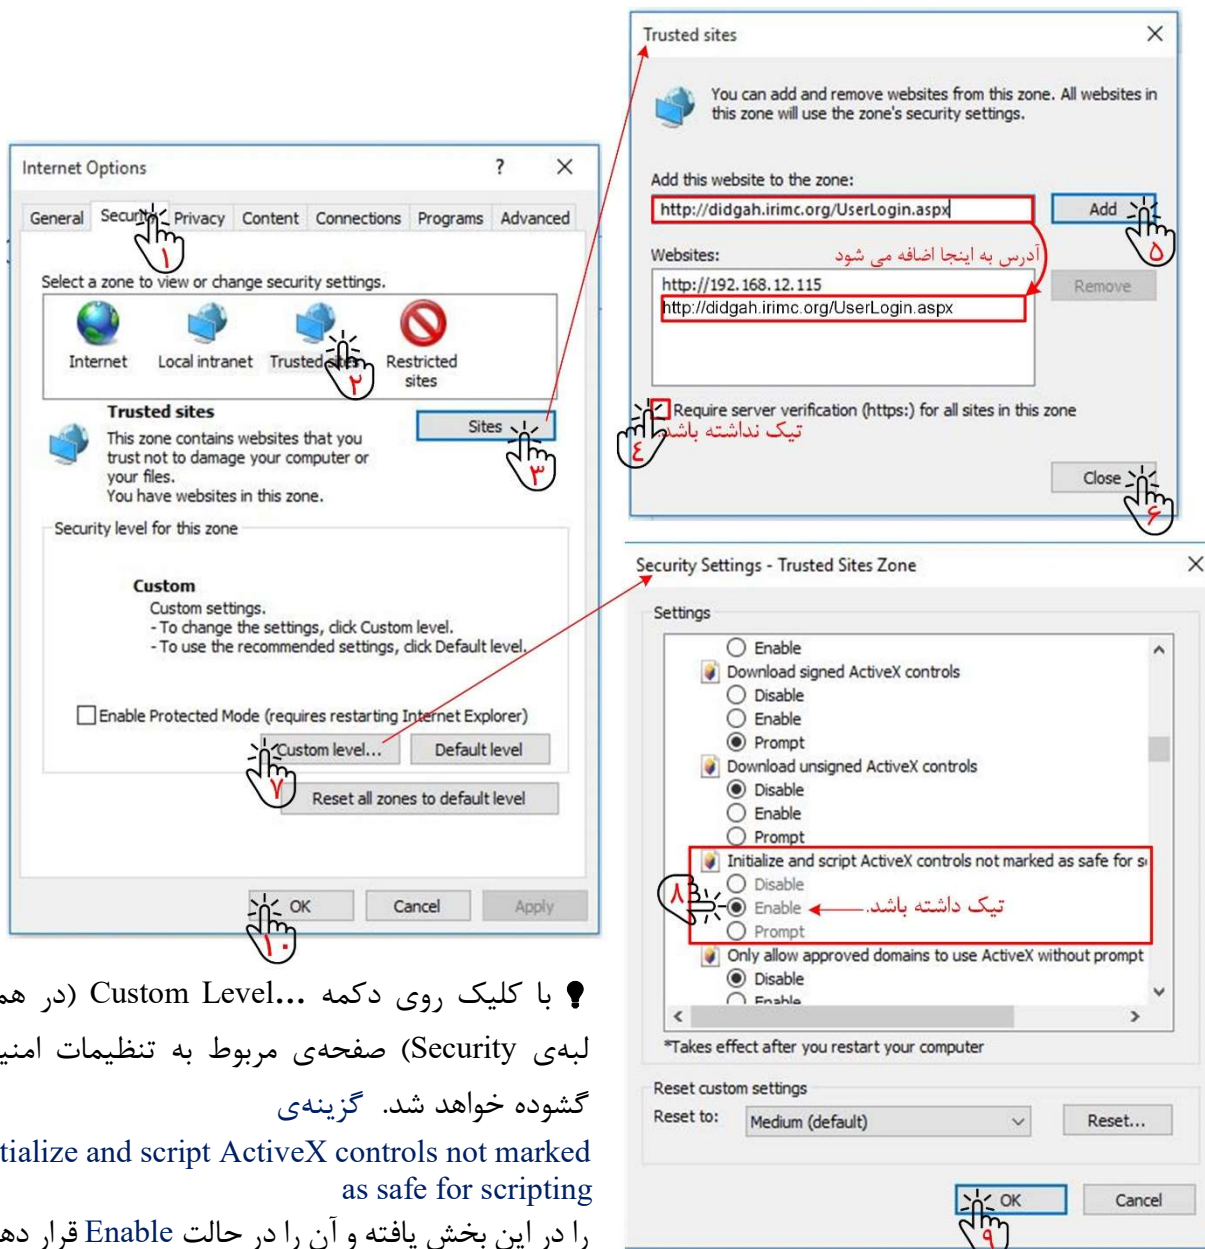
Internet Options
?
General
Security
Privacy
Content
Connections
Programs
Advanced
Select a zone to view or change security settings.
Internet
Local intranet
Trusted sites
Restricted sites
۱
۲
Trusted sites
This zone contains websites that you trust not to damage your computer or your files.
You have websites in this zone.
Sites
۳
Security level for this zone
Custom
Custom settings.
- To change the settings, click Custom level.
- To use the recommended settings, click Default level.
Enable Protected Mode (requires restarting Internet Explorer)
Custom level...
Default level
۷
Reset all zones to default level
OK
Cancel
Apply
۱۰

Trusted sites
You can add and remove websites from this zone. All websites in this zone will use the zone's security settings.
Add this website to the zone:
http://didgah.irimc.org/UserLogin.aspx
Add
۵
Websites:
آدرس به اینجا اضافه می شود
http://192.168.12.115
http://didgah.irimc.org/UserLogin.aspx
Remove
Require server verification (https:) for all sites in this zone
تیک نداشته باشد
۴
Close
۶

Security Settings - Trusted Sites Zone
Settings
Enable
Download signed ActiveX controls
Disable
Enable
Prompt
Download unsigned ActiveX controls
Disable
Enable
Prompt
Initialize and script ActiveX controls not marked as safe for s
Disable
Enable
تیک داشته باشد.
۸
Prompt
Only allow approved domains to use ActiveX without prompt
Disable
Enable
*Takes effect after you restart your computer
Reset custom settings
Reset to:
Medium (default)
Reset...
OK
Cancel
۹

با کلیک روی دکمه ...Custom Level (در هم لبه‌ی Security) صفحه‌ی مربوط به تنظیمات امنی گشوده خواهد شد. گزینه‌ی
tialize and script ActiveX controls not marked as safe for scripting
را در این بخش یافته و آن را در حالت Enable قرار ده